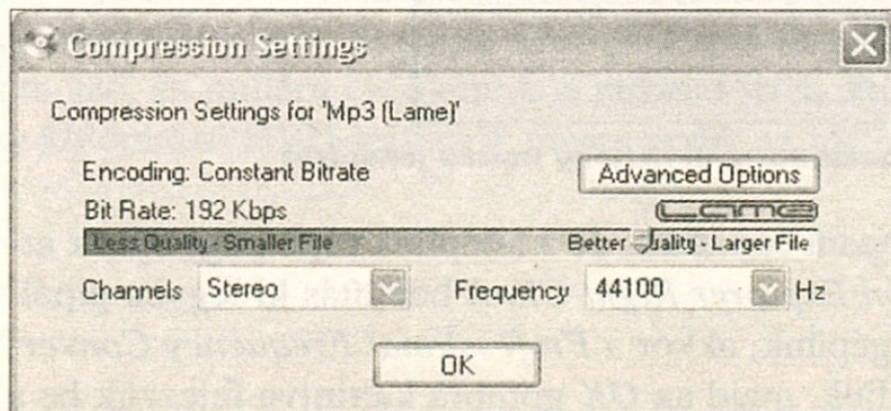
Compression Settings

Compression Settings for 'Mp3 (Lame)'

Encoding: Constant Bitrate

Advanced Options

Bit Rate: 192 Kbps

LAME

Less Quality - Smaller File

Better Quality - Larger File

Channels Stereo

Frequency 44100 Hz

OK